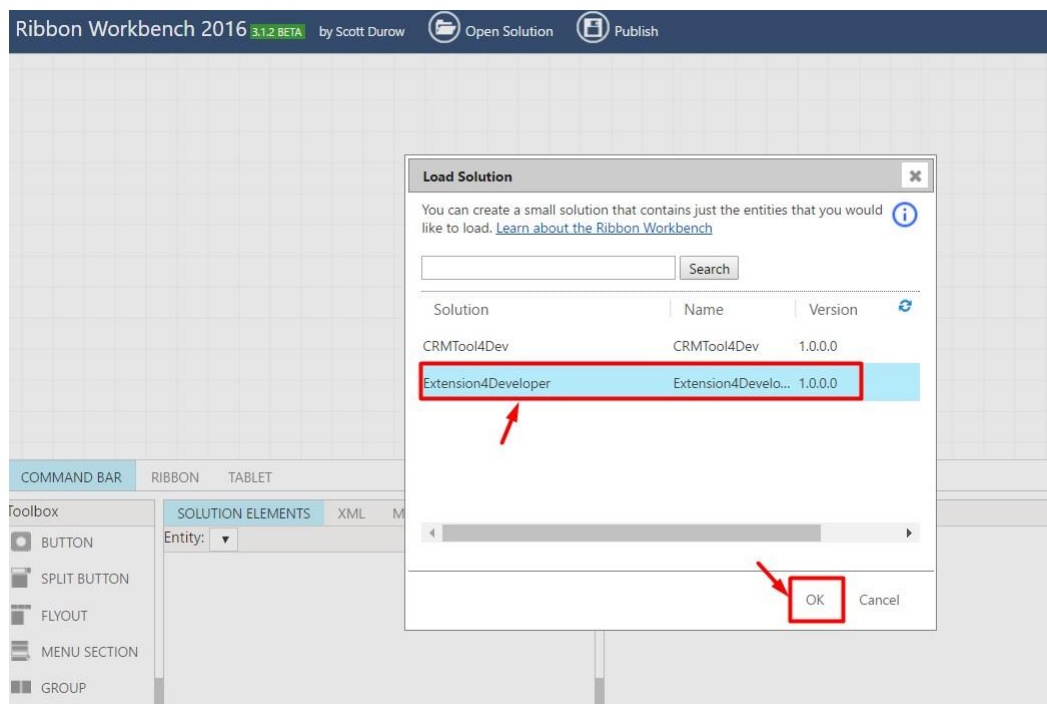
Ribbon Workbench 2016 3.1.2 BETA by Scott Durow Open Solution Publish

Load Solution

You can create a small solution that contains just the entities that you would like to load. Learn about the Ribbon Workbench

Search

| Solution | Name | Version |
|---|---|---|
| CRMTool4Dev | CRMTool4Dev | 1.0.0.0 |
| Extension4Developer | Extension4Develo... | 1.0.0.0 |

OK Cancel

COMMAND BAR RIBBON TABLET

Toolbox

SOLUTION ELEMENTS XML M

Entity:

BUTTON

SPLIT BUTTON

FLYOUT

MENU SECTION

GROUP